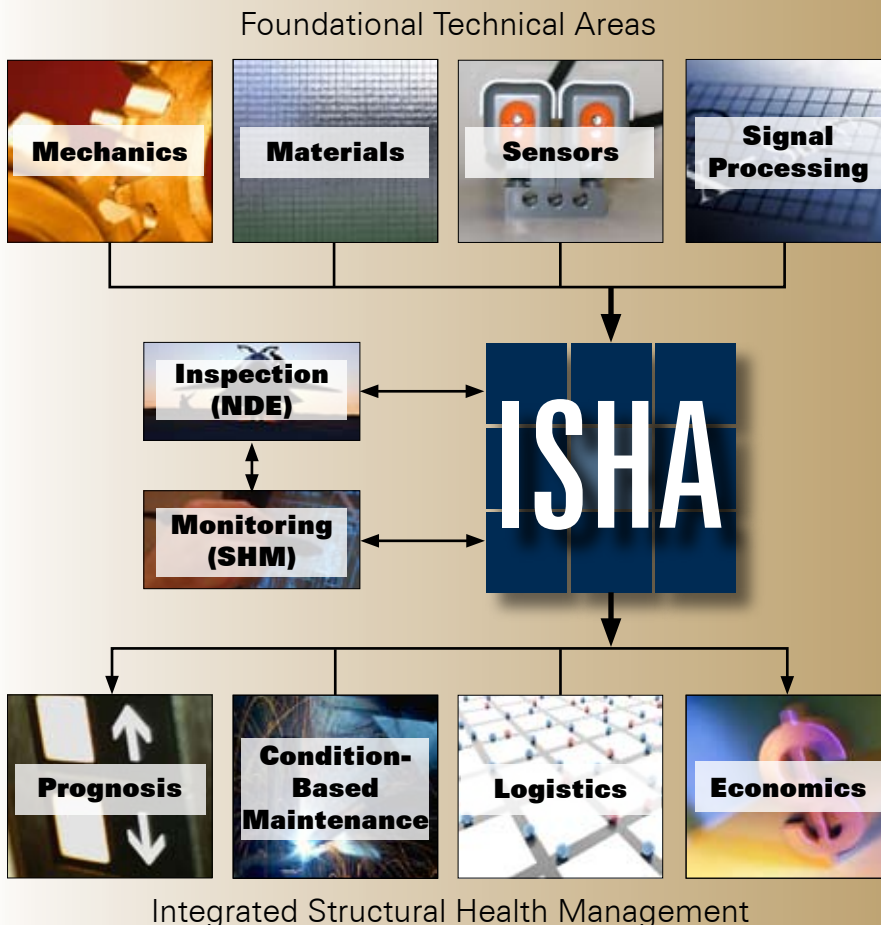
Foundational Technical Areas

Mechanics

Materials

Sensors

Signal Processing

Inspection (NDE)

Monitoring (SHM)

ISHA

Prognosis

Condition-Based Maintenance

Logistics

Economics

Integrated Structural Health Management